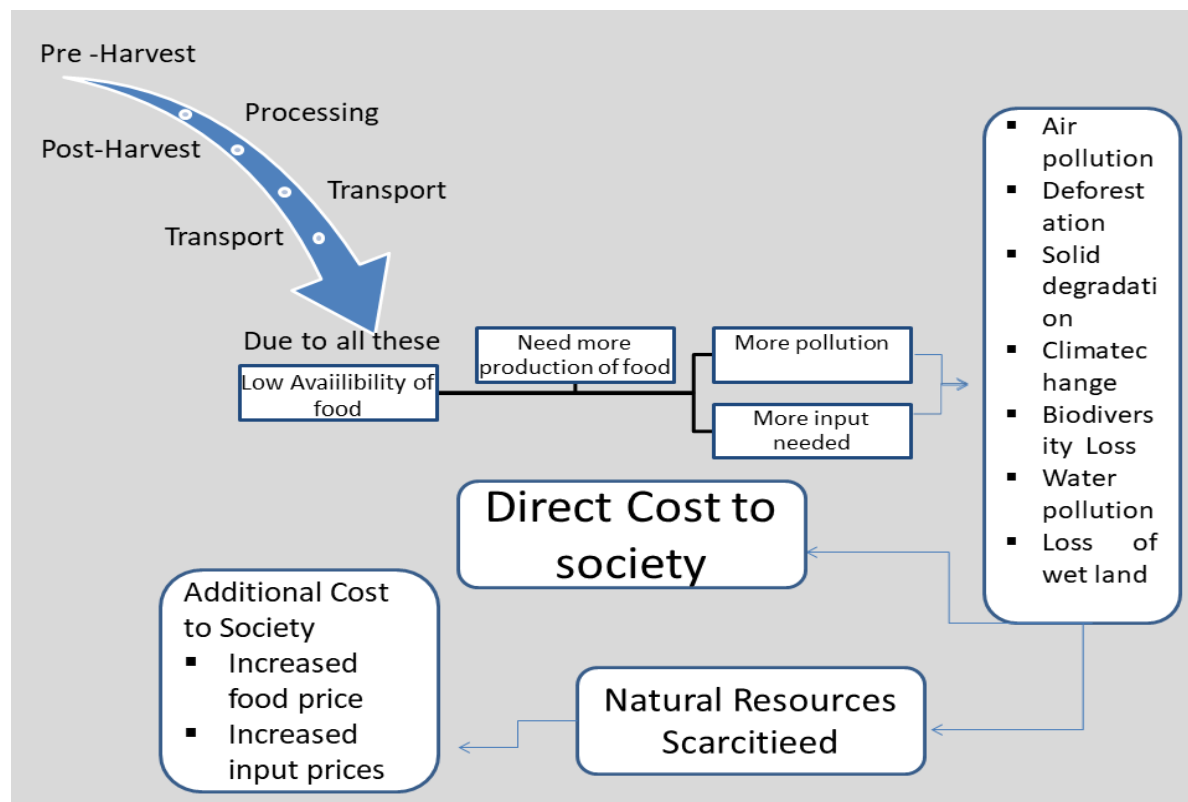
Pre -Harvest

Processing

Post-Harvest

Transport

Transport

Due to all these

Low Avaiilibility of food

Need more production of food

More pollution

More input needed

- Air pollution
- Deforestation
- Solid degradation
- Climatechange
- Biodiversity Loss
- Water pollution
- Loss of wet land

Direct Cost to society

Additional Cost to Society
- Increased food price
- Increased input prices

Natural Resources Scarcitieed